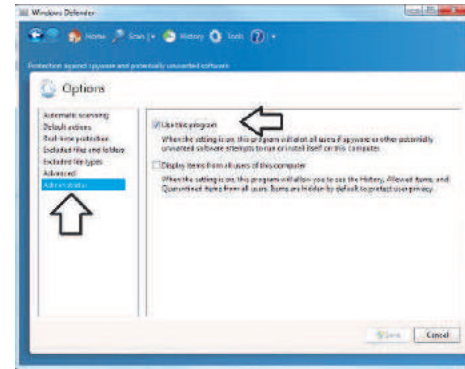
Windows Defender

Home Scan History Tools

Protection against spyware and potentially unwanted software

Options

Automatic scanning
Default actions
Real-time protection
Excluded files and folders
Excluded file types
Advanced
Administrator

Use this program

When this setting is on, this program will alert all users if spyware or other potentially unwanted software attempts to run or install itself on this computer.

Display items from all users of this computer

When this setting is on, this program will allow you to see the History, Allowed items, and Quarantined items from all users. Items are hidden by default to protect user privacy.

Save Cancel